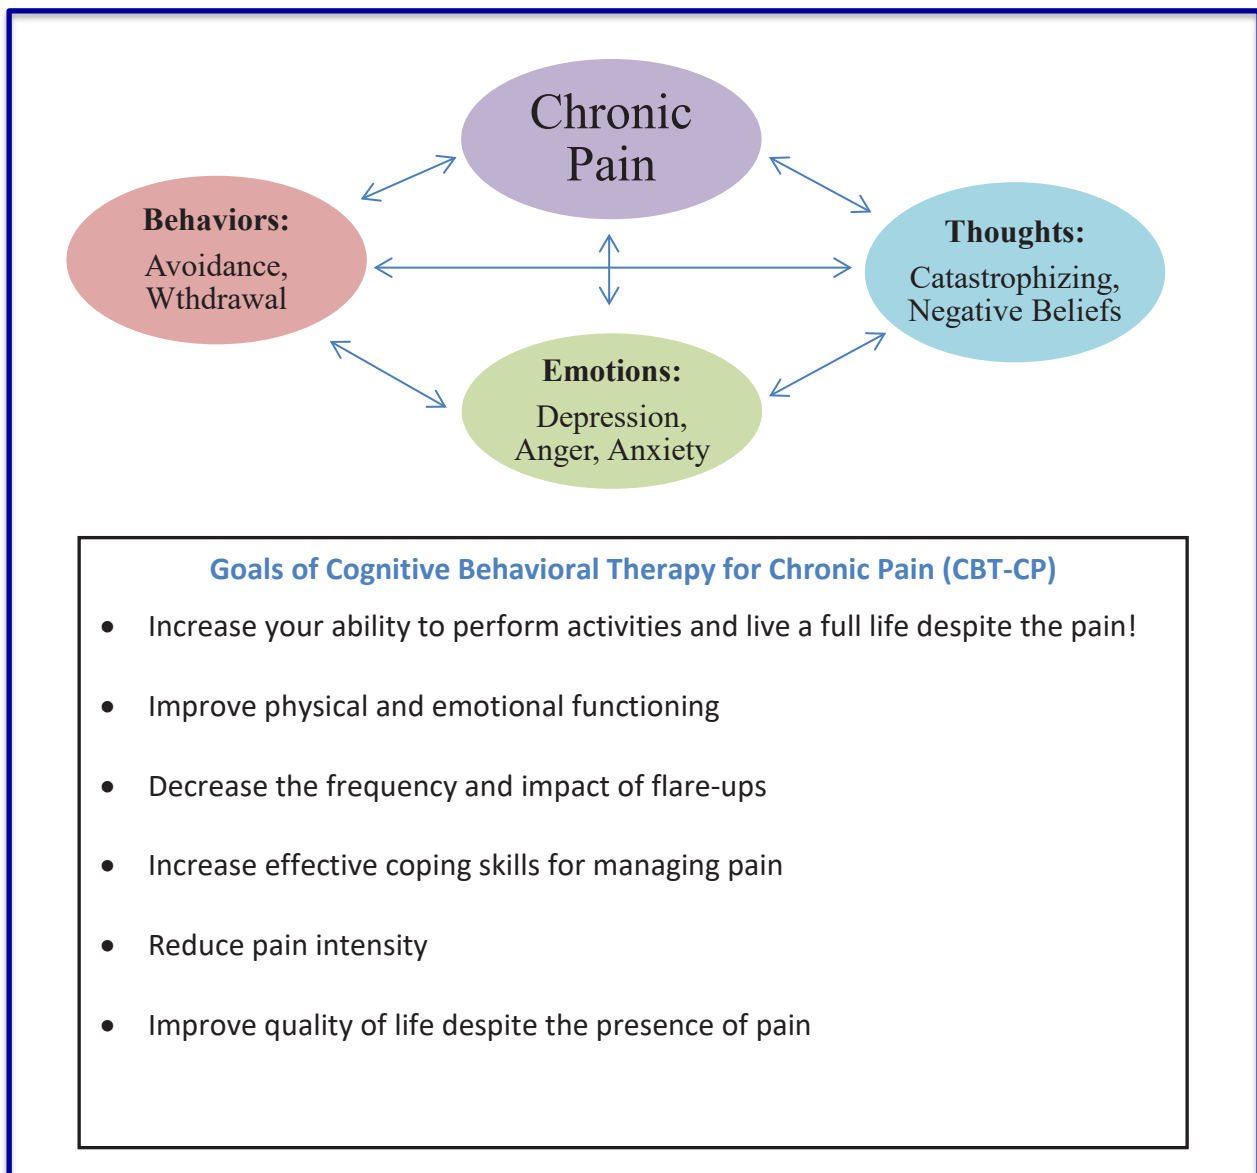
Chronic Pain

Behaviors:
Avoidance, Wthdrawal

Thoughts:
Catastrophizing, Negative Beliefs

Emotions:
Depression, Anger, Anxiety

Goals of Cognitive Behavioral Therapy for Chronic Pain (CBT-CP)

- Increase your ability to perform activities and live a full life despite the pain!
- Improve physical and emotional functioning
- Decrease the frequency and impact of flare-ups
- Increase effective coping skills for managing pain
- Reduce pain intensity
- Improve quality of life despite the presence of pain